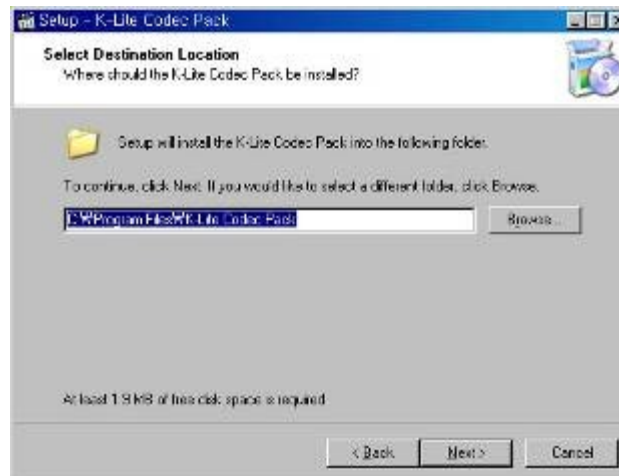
Setup - K-Lite Codec Pack

Select Destination Location
Where should the K-Lite Codec Pack be installed?

Setup will install the K-Lite Codec Pack into the following folder.

To continue, click Next. If you would like to select a different folder, click Browse.

C:\Program Files\K-Lite Codec Pack

Browse...

At least 1.9 MB of free disk space is required.

< Back

Next >

Cancel